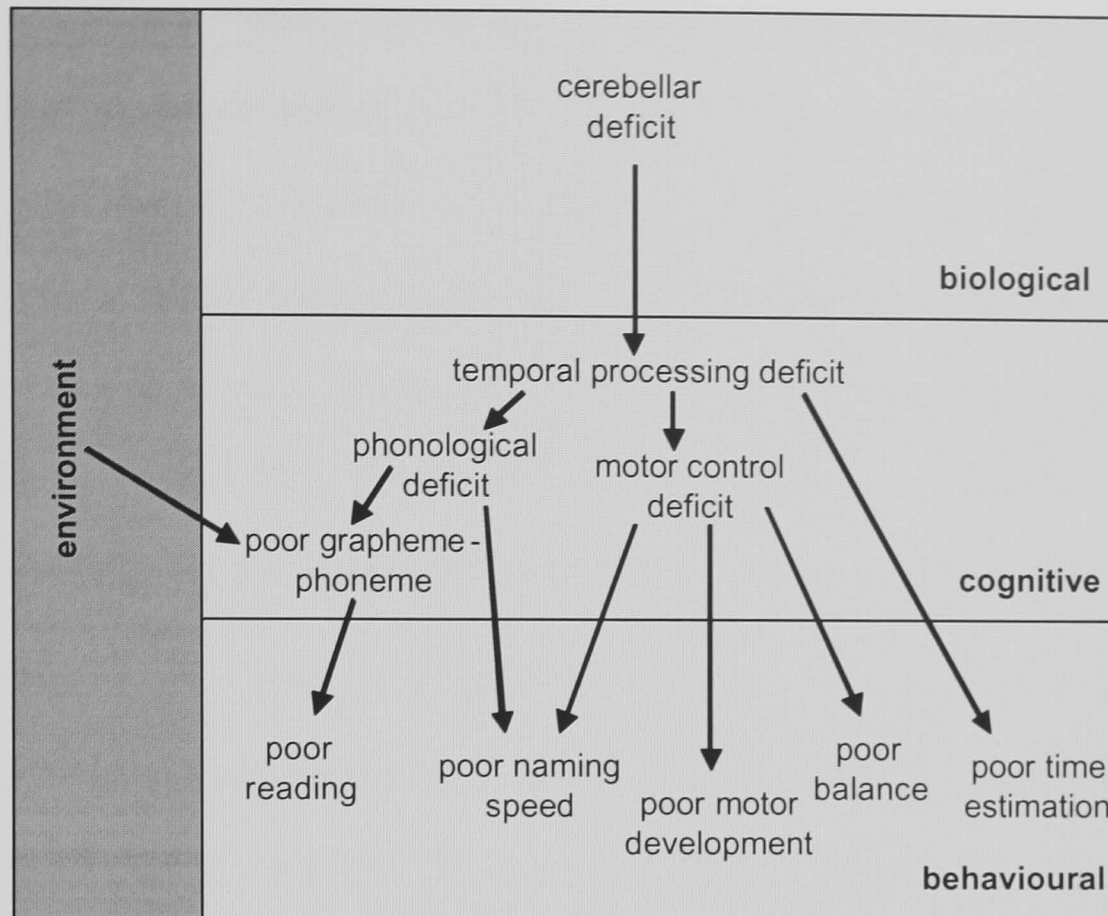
environment

cerebellar deficit

biological

temporal processing deficit

phonological deficit

motor control deficit

poor grapheme - phoneme

cognitive

poor reading

poor naming speed

poor motor development

poor balance

poor time estimation

behavioural